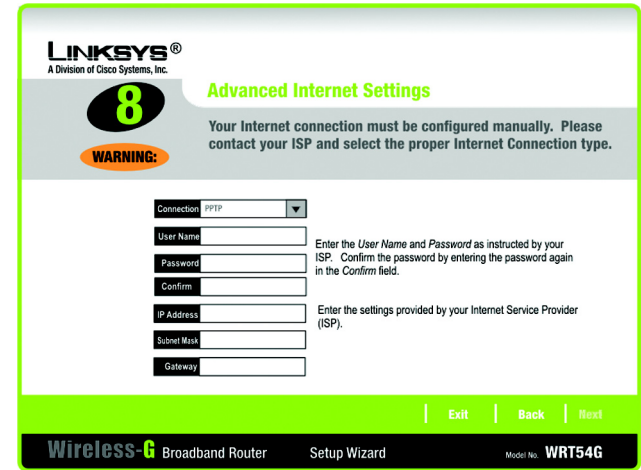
LINKSYS®
A Division of Cisco Systems, Inc.

8

WARNING:

Advanced Internet Settings

Your Internet connection must be configured manually. Please contact your ISP and select the proper Internet Connection type.

Connection PPTP

User Name

Password

Confirm

IP Address

Subnet Mask

Gateway

Enter the User Name and Password as instructed by your ISP. Confirm the password by entering the password again in the Confirm field.

Enter the settings provided by your Internet Service Provider (ISP).

Exit | Back | Next

Wireless-G Broadband Router Setup Wizard Model No. WRT54G